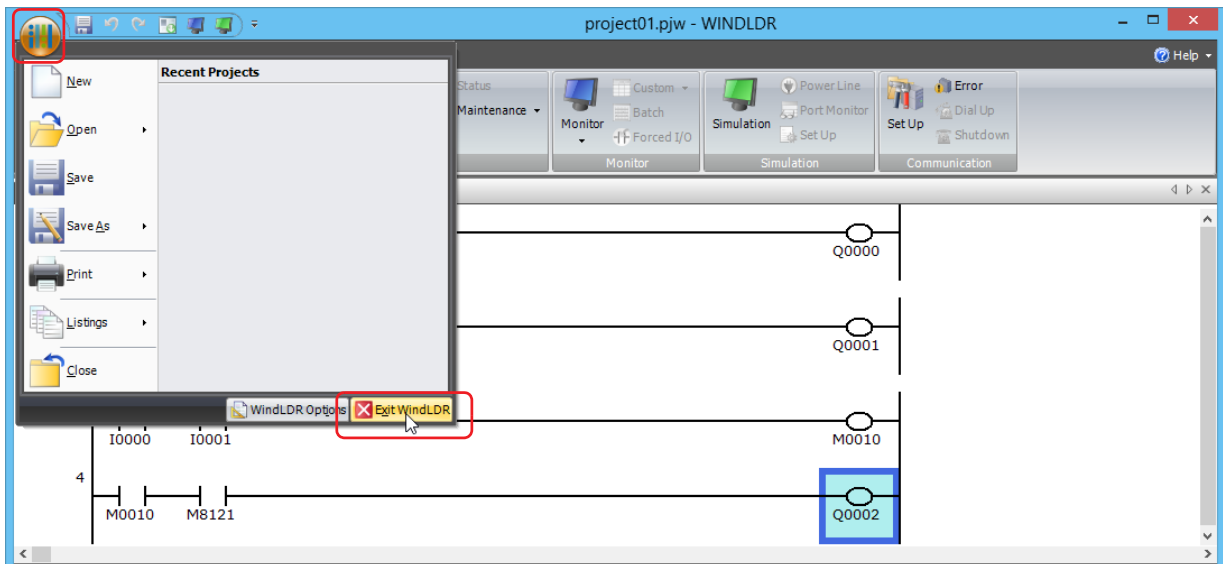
project01.pjw - WINDLDR

Help

New
Open
Save
Save As
Print
Listings
Close

Recent Projects

WindLDR Options
Exit WindLDR

Status
Maintenance
Monitor
Custom
Batch
Forced I/O
Monitor
Simulation
Power Line
Port Monitor
Set Up
Simulation
Set Up
Error
Dial Up
Shutdown
Communication

Q0000
Q0001
I0000
I0001
M0010
4
M0010
M8121
Q0002